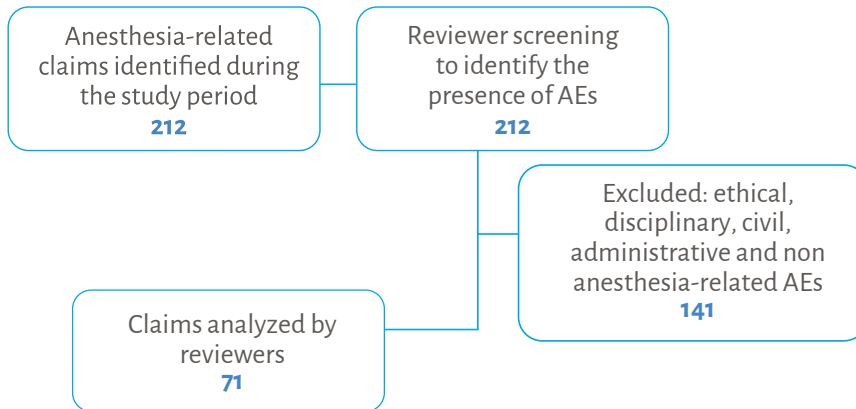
Anesthesia-related claims identified during the study period
212

Reviewer screening to identify the presence of AEs
212

Excluded: ethical, disciplinary, civil, administrative and non anesthesia-related AEs
141

Claims analyzed by reviewers
71